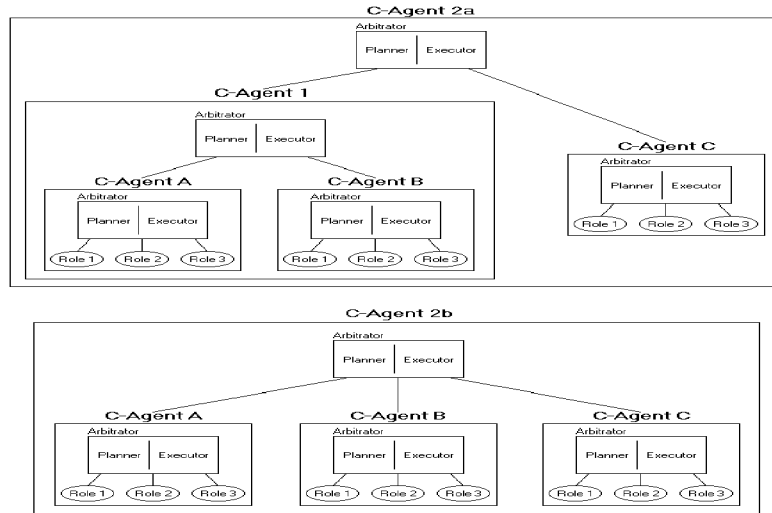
C-Agent 2a

Arbitrator
Planner | Executor

C-Agent 1

Arbitrator
Planner | Executor

C-Agent A
Arbitrator
Planner | Executor
Role 1 Role 2 Role 3

C-Agent B
Arbitrator
Planner | Executor
Role 1 Role 2 Role 3

C-Agent C
Arbitrator
Planner | Executor
Role 1 Role 2 Role 3

C-Agent 2b

Arbitrator
Planner | Executor

C-Agent A
Arbitrator
Planner | Executor
Role 1 Role 2 Role 3

C-Agent B
Arbitrator
Planner | Executor
Role 1 Role 2 Role 3

C-Agent C
Arbitrator
Planner | Executor
Role 1 Role 2 Role 3